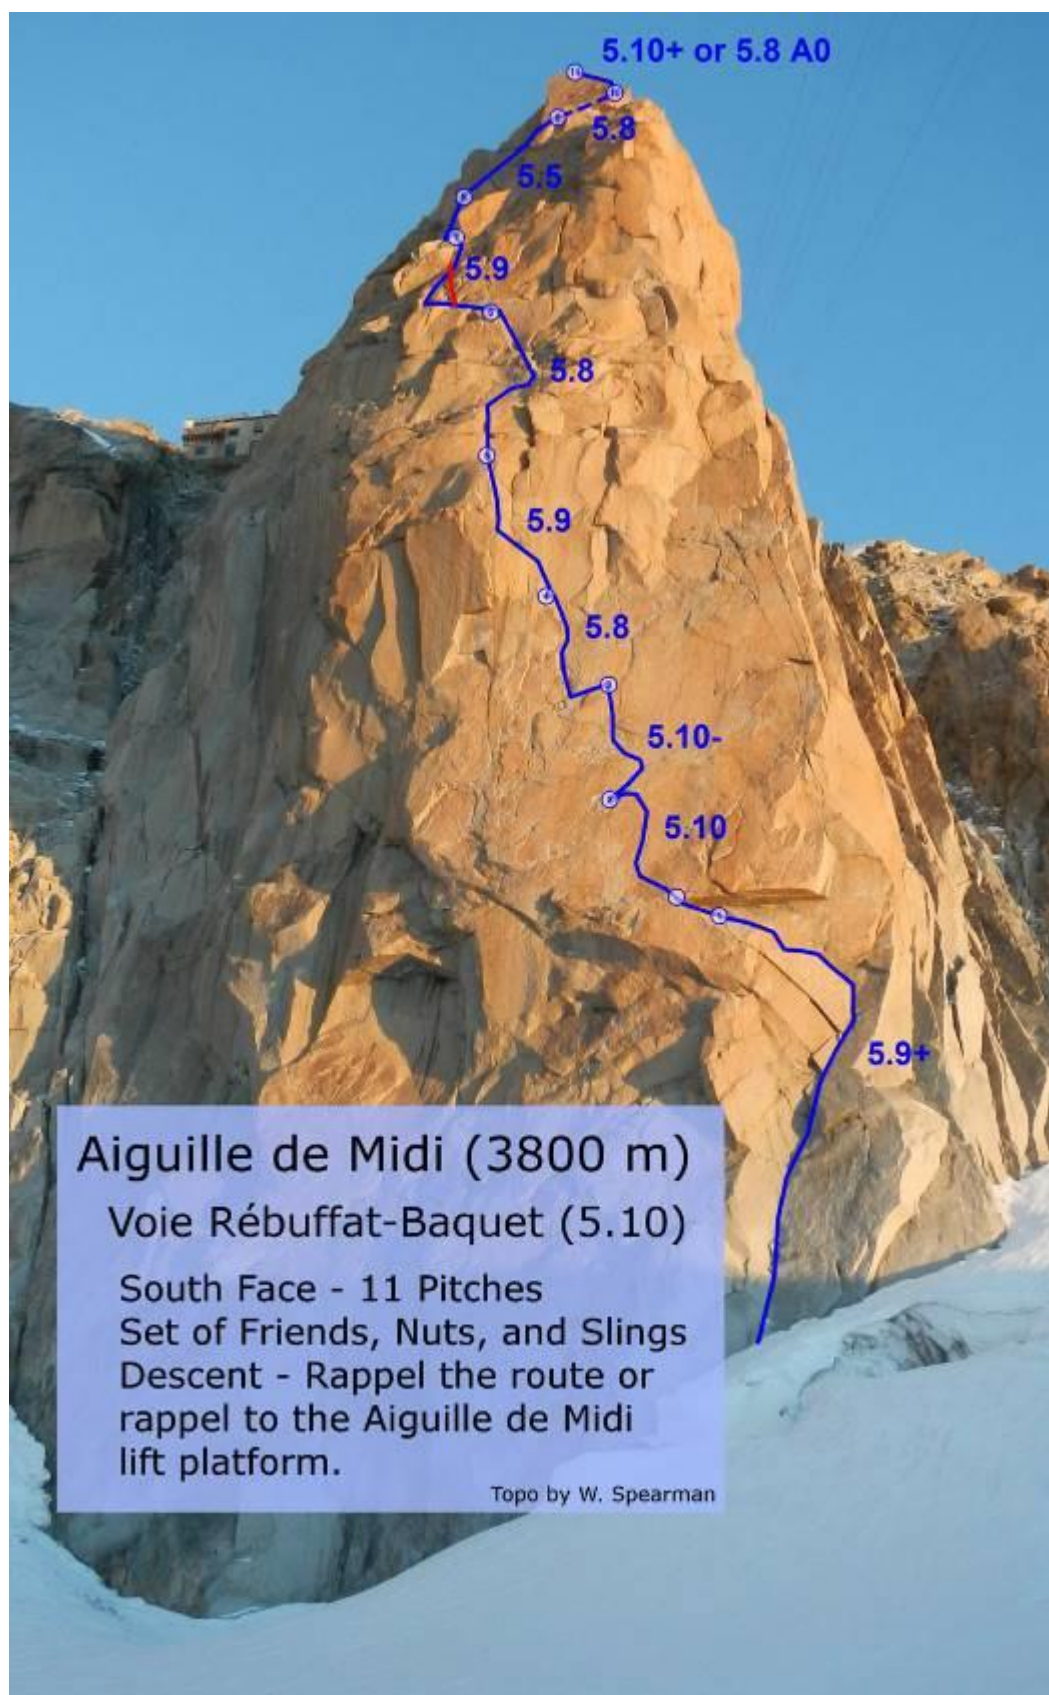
5.10+ or 5.8 A0

5.8

5.5

5.9

5.8

5.9

5.8

5.10-

5.10

5.9+

Aiguille de Midi (3800 m)

Voie Rébuffat-Baquet (5.10)

South Face - 11 Pitches
Set of Friends, Nuts, and Slings
Descent - Rappel the route or rappel to the Aiguille de Midi lift platform.

Topo by W. Spearman